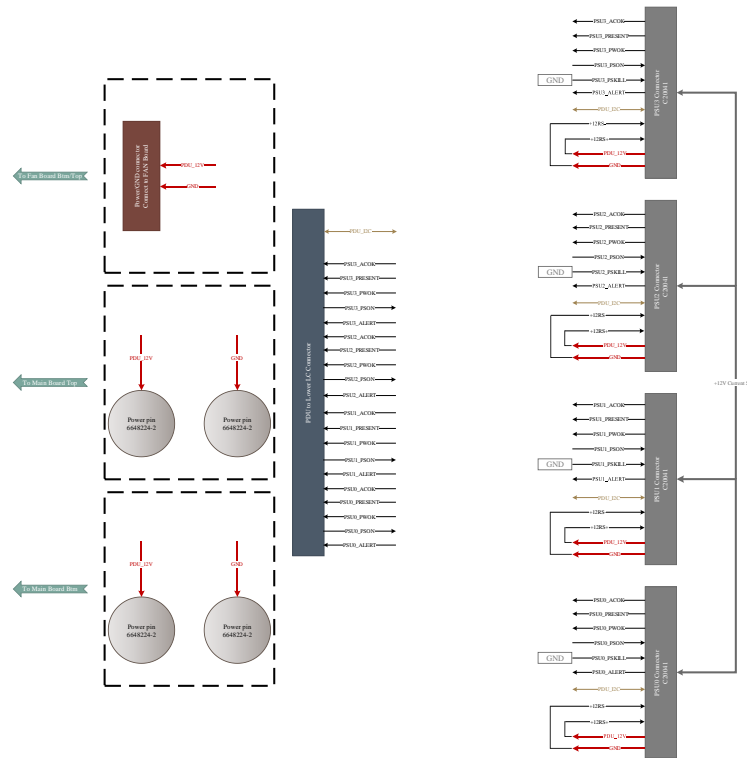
To Fan Board Btm/Top

Power/GND connector
Connect to FAN Board

PDU_12V
GND

To Main Board Top

PDU_12V
GND

Power pin
6648224-2

Power pin
6648224-2

To Main Board Btm

PDU_12V
GND

Power pin
6648224-2

Power pin
6648224-2

PDU to Lower LC Connector

PDU_I2C
PSU3_ACOK
PSU3_PRESENT
PSU3_PWOK
PSU3_PSON
PSU3_ALERT
PSU2_ACOK
PSU2_PRESENT
PSU2_PWOK
PSU2_PSON
PSU2_ALERT
PSU1_ACOK
PSU1_PRESENT
PSU1_PWOK
PSU1_PSON
PSU1_ALERT
PSU0_ACOK
PSU0_PRESENT
PSU0_PWOK
PSU0_PSON
PSU0_ALERT

PSU3_ACOK
PSU3_PRESENT
PSU3_PWOK
PSU3_PSON
GND
PSU3_PSKILL
PSU3_ALERT
PDU_I2C
+12RS-
+12RS+
PDU_12V
GND

PSU3 Connector
C20041

PSU2_ACOK
PSU2_PRESENT
PSU2_PWOK
PSU2_PSON
GND
PSU2_PSKILL
PSU2_ALERT
PDU_I2C
+12RS-
+12RS+
PDU_12V
GND

PSU2 Connector
C20041

+12V Current

PSU1_ACOK
PSU1_PRESENT
PSU1_PWOK
PSU1_PSON
GND
PSU1_PSKILL
PSU1_ALERT
PDU_I2C
+12RS-
+12RS+
PDU_12V
GND

PSU1 Connector
C20041

PSU0_ACOK
PSU0_PRESENT
PSU0_PWOK
PSU0_PSON
GND
PSU0_PSKILL
PSU0_ALERT
PDU_I2C
+12RS-
+12RS+
PDU_12V
GND

PSU0 Connector
C20041